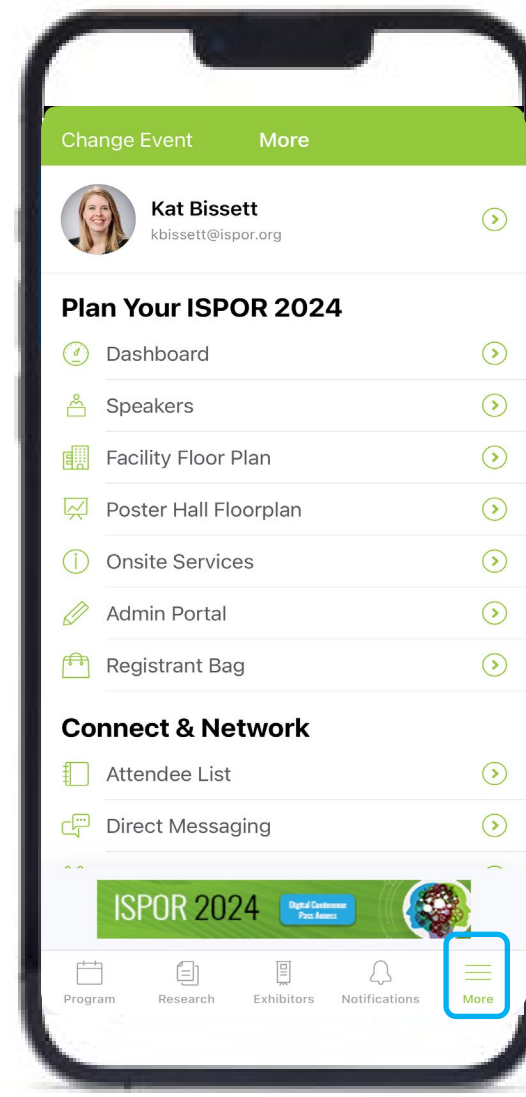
Change Event More

Kat Bissett
kbissett@ispor.org

Plan Your ISPOR 2024

Dashboard

Speakers

Facility Floor Plan

Poster Hall Floorplan

Onsite Services

Admin Portal

Registrant Bag

Connect & Network

Attendee List

Direct Messaging

ISPOR 2024 Digital Conference Pass Access

Program Research Exhibitors Notifications More